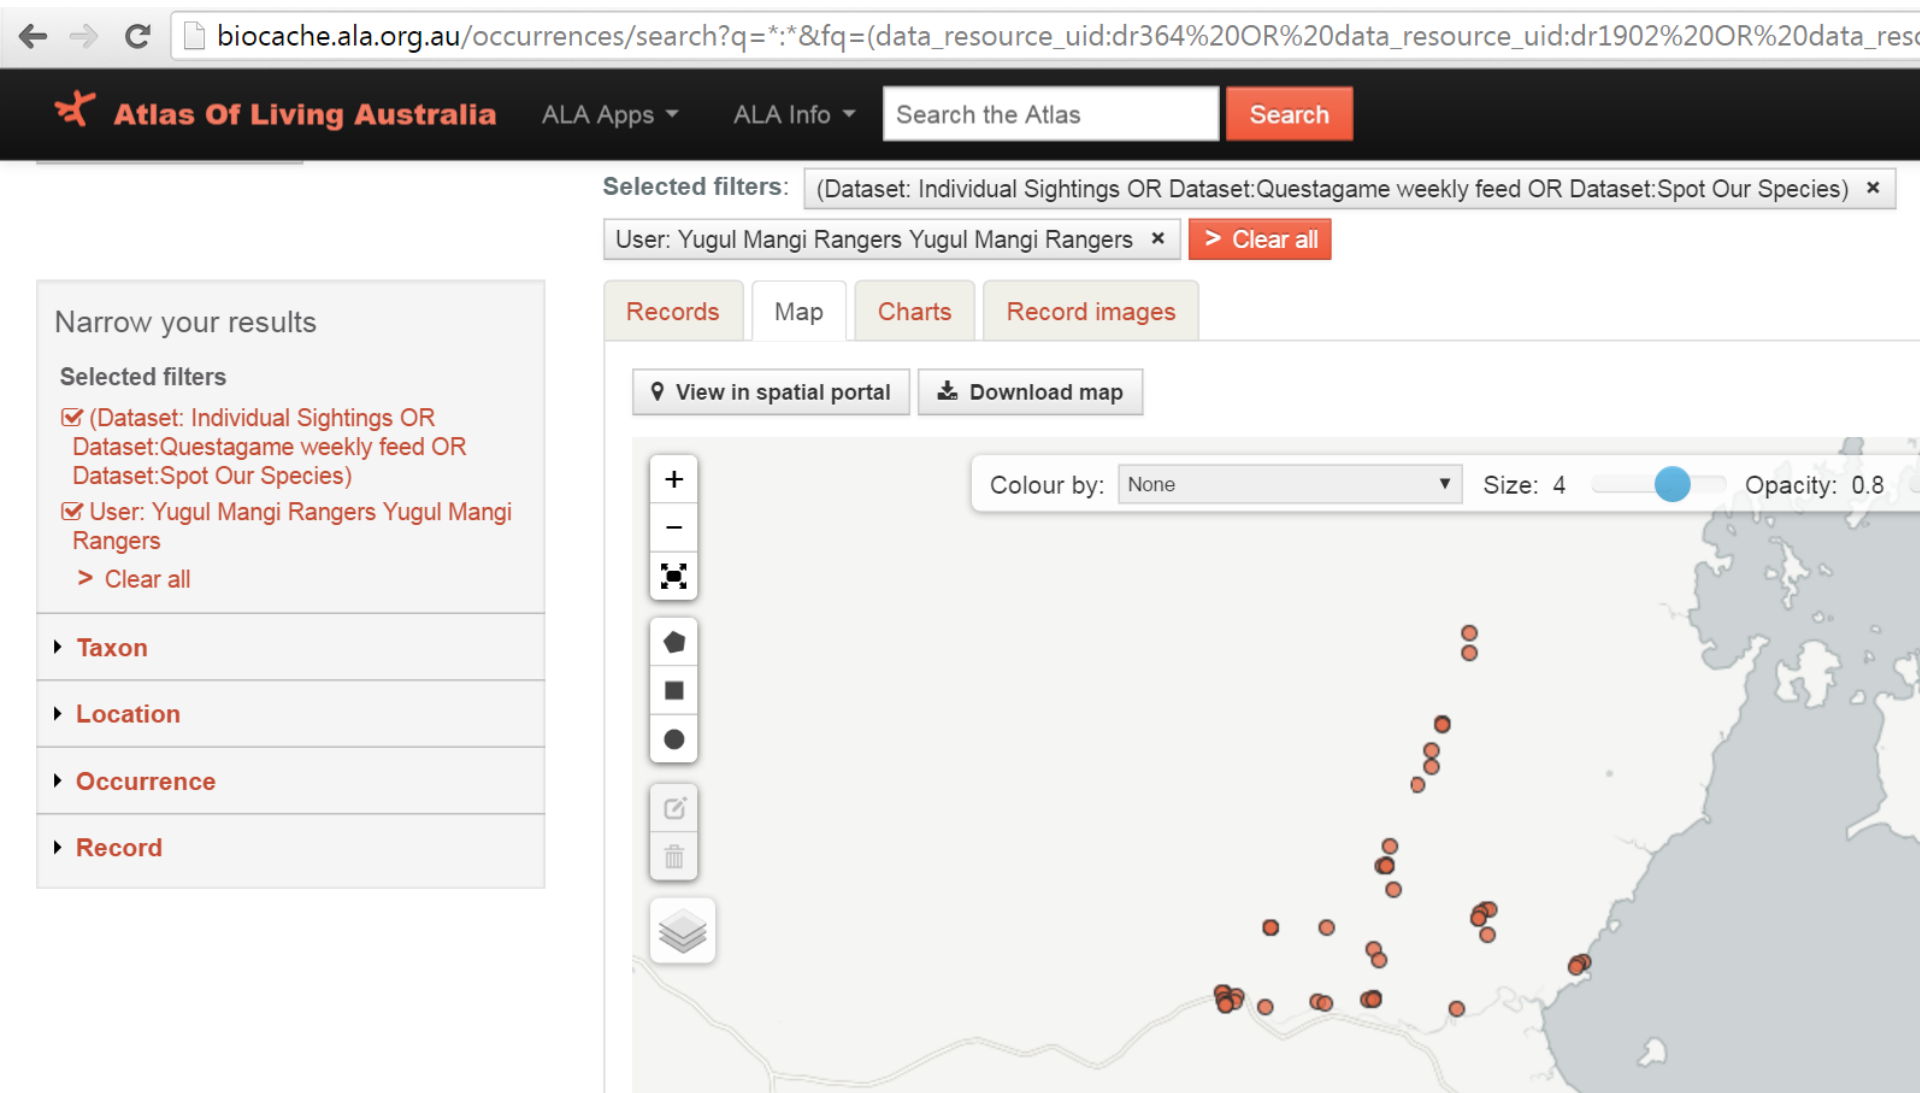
biocache.ala.org.au/occurrences/search?q=*:*&fq=(data_resource_uid:dr364%20OR%20data_resource_uid:dr1902%20OR%20data_res

Atlas Of Living Australia ALA Apps ALA Info Search the Atlas Search

Selected filters: (Dataset: Individual Sightings OR Dataset:Questagame weekly feed OR Dataset:Spot Our Species) ×

User: Yugul Mangi Rangers Yugul Mangi Rangers × > Clear all

Narrow your results

Selected filters

(Dataset: Individual Sightings OR Dataset:Questagame weekly feed OR Dataset:Spot Our Species)

User: Yugul Mangi Rangers Yugul Mangi Rangers

> Clear all

Taxon

Location

Occurrence

Record

Records Map Charts Record images

View in spatial portal Download map

Colour by: None Size: 4 Opacity: 0.8

+
−